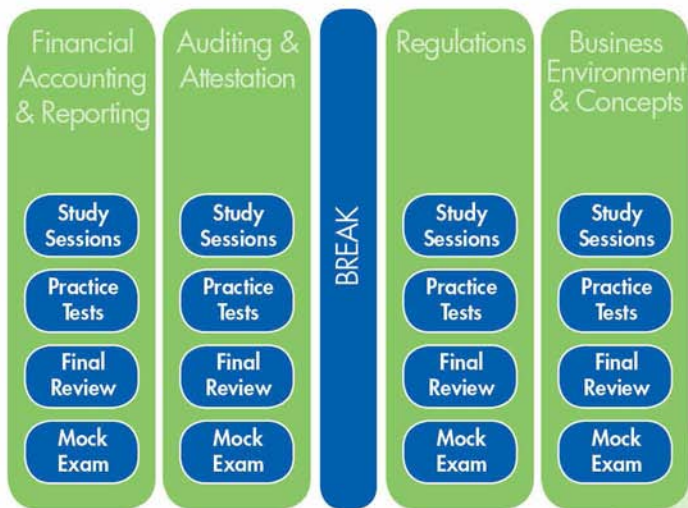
Financial Accounting & Reporting

Study Sessions

Practice Tests

Final Review

Mock Exam

Auditing & Attestation

Study Sessions

Practice Tests

Final Review

Mock Exam

BREAK

Regulations

Study Sessions

Practice Tests

Final Review

Mock Exam

Business Environment & Concepts

Study Sessions

Practice Tests

Final Review

Mock Exam